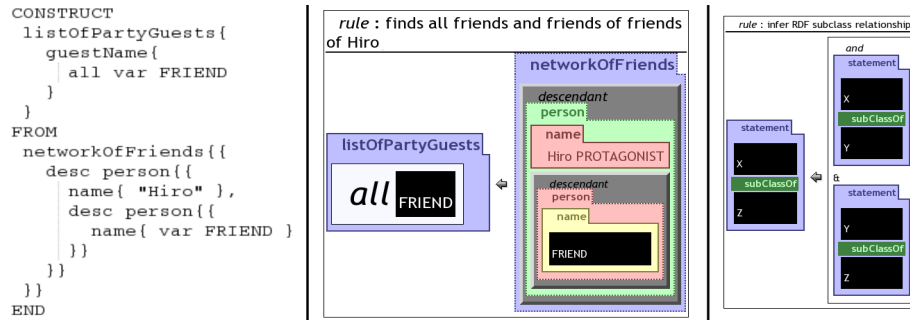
CONSTRUCT
listOfPartyGuests{
guestName{
all var FRIEND
}
}
FROM
networkOfFriends{{
desc person{{
name{ "Hiro" },
desc person{{
name{ var FRIEND }
}}
}}
}}
END

rule : finds all friends and friends of friends of Hiro

networkOfFriends

descendant

person

name

Hiro PROTAGONIST

descendant

person

name

FRIEND

listOfPartyGuests

all FRIEND

⇐

rule : infer RDF subclass relationship

statement

X

subClassOf

Z

⇐

and

statement

X

subClassOf

Y

&

statement

Y

subClassOf

Z